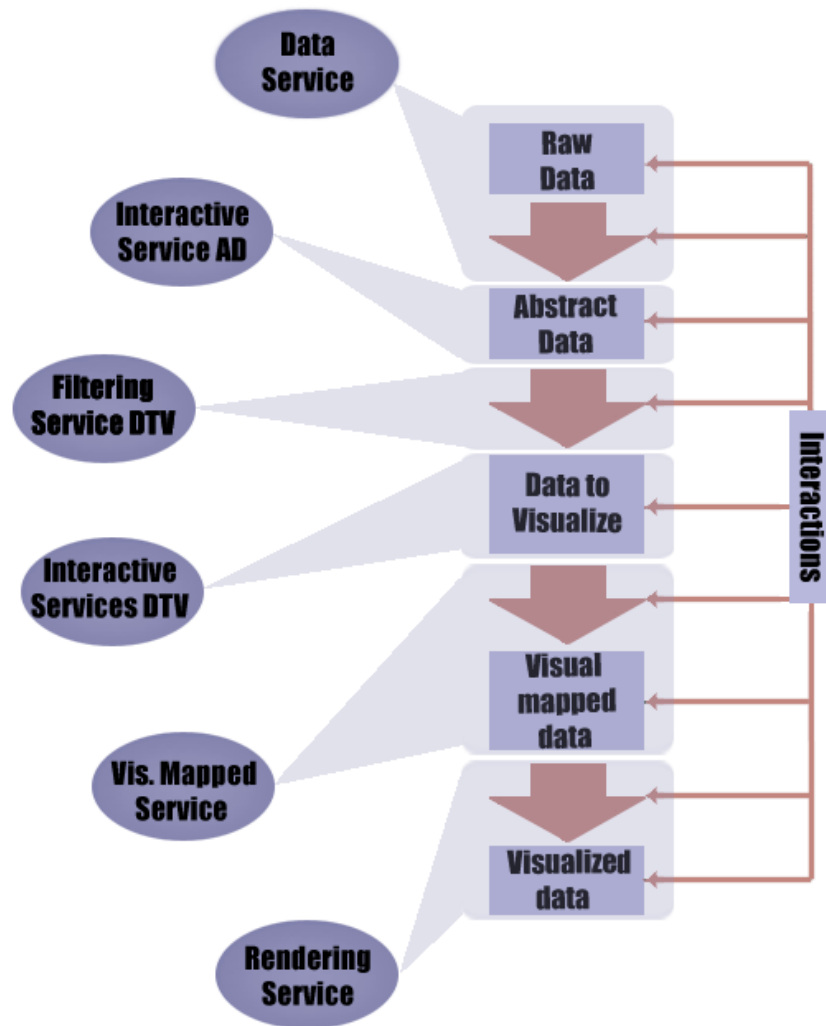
Data Service

Raw Data

Interactive Service AD

Abstract Data

Filtering Service DTV

Data to Visualize

Interactive Services DTV

Visual mapped data

Vis. Mapped Service

Visualized data

Rendering Service

Interactions